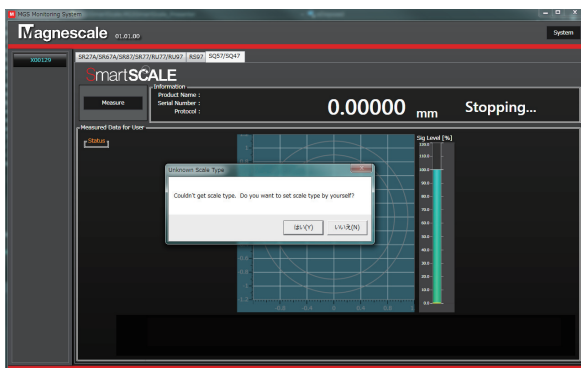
MGS Monitoring System

Magnescale 01.01.00

System

X00129

SR27A/SR67A/SR87/SR77/RU77/RU97 RS97 SQ57/SQ47

SmartSCALE

Measure

Information
Product Name :
Serial Number :
Protocol :

0.00000 mm Stopping...

Measured Data for User

Status

Sig Level [%]

110.0
100.0
90.0
80.0
70.0
60.0
50.0
40.0
30.0
20.0
10.0
0.0

Unknown Scale Type

Couldn't get scale type. Do you want to set scale type by yourself?

はい(Y) いいえ(N)